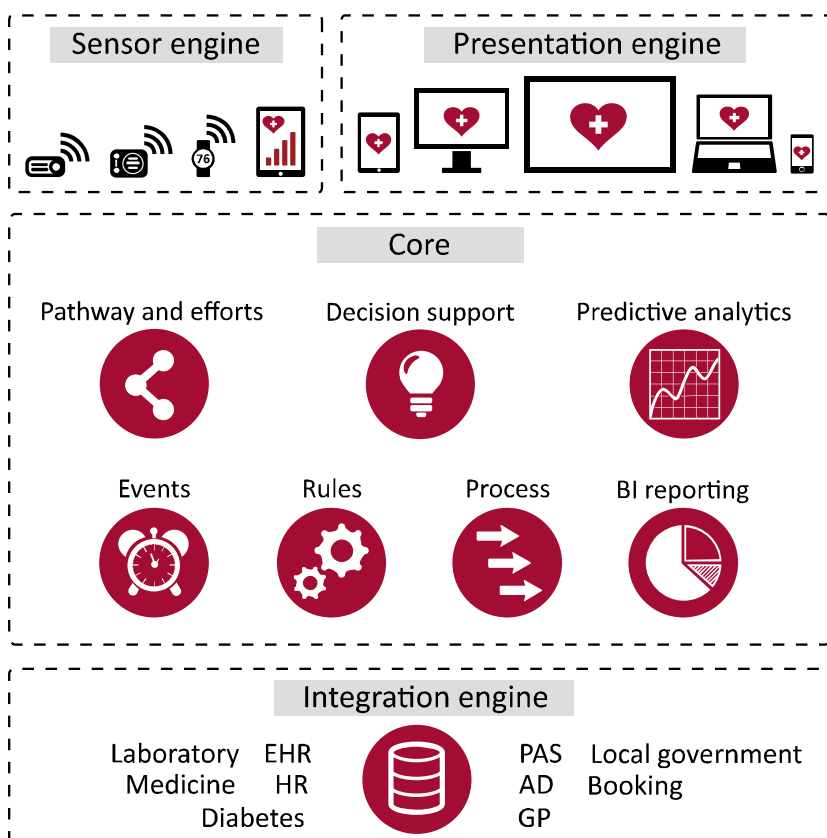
Sensor engine

76

Presentation engine

Core

Pathway and efforts

Decision support

Predictive analytics

Events

Rules

Process

BI reporting

Integration engine

Laboratory EHR
Medicine HR
Diabetes

PAS Local government
AD Booking
GP